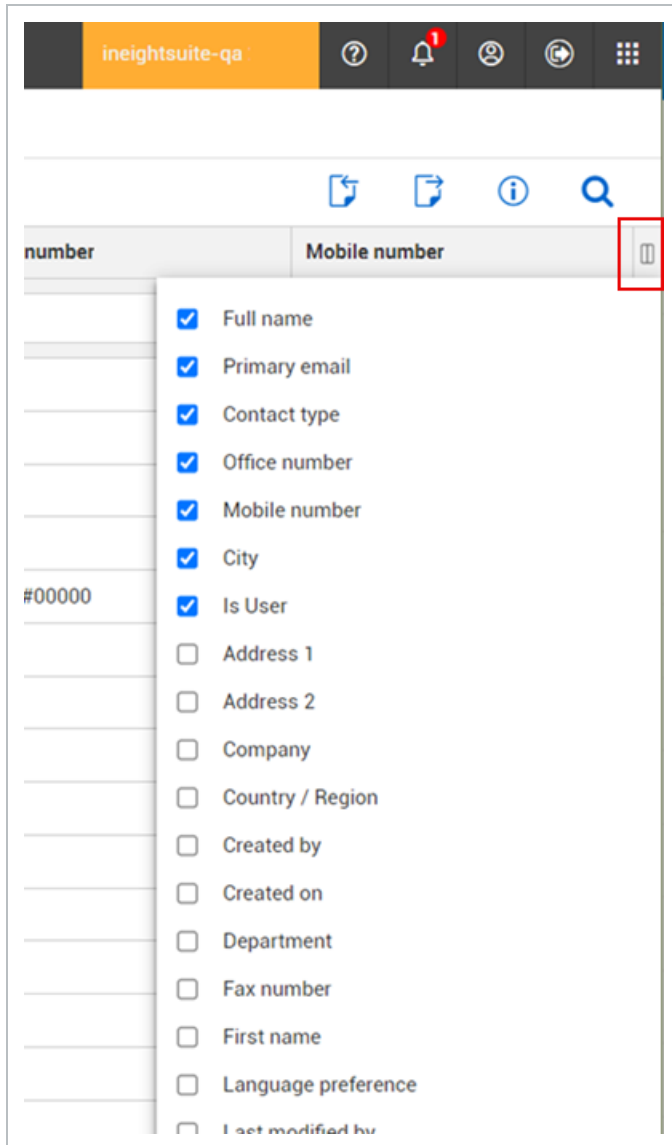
ineightsuite-qa

1

number

Mobile number

#00000

Full name

Primary email

Contact type

Office number

Mobile number

City

Is User

Address 1

Address 2

Company

Country / Region

Created by

Created on

Department

Fax number

First name

Language preference

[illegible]